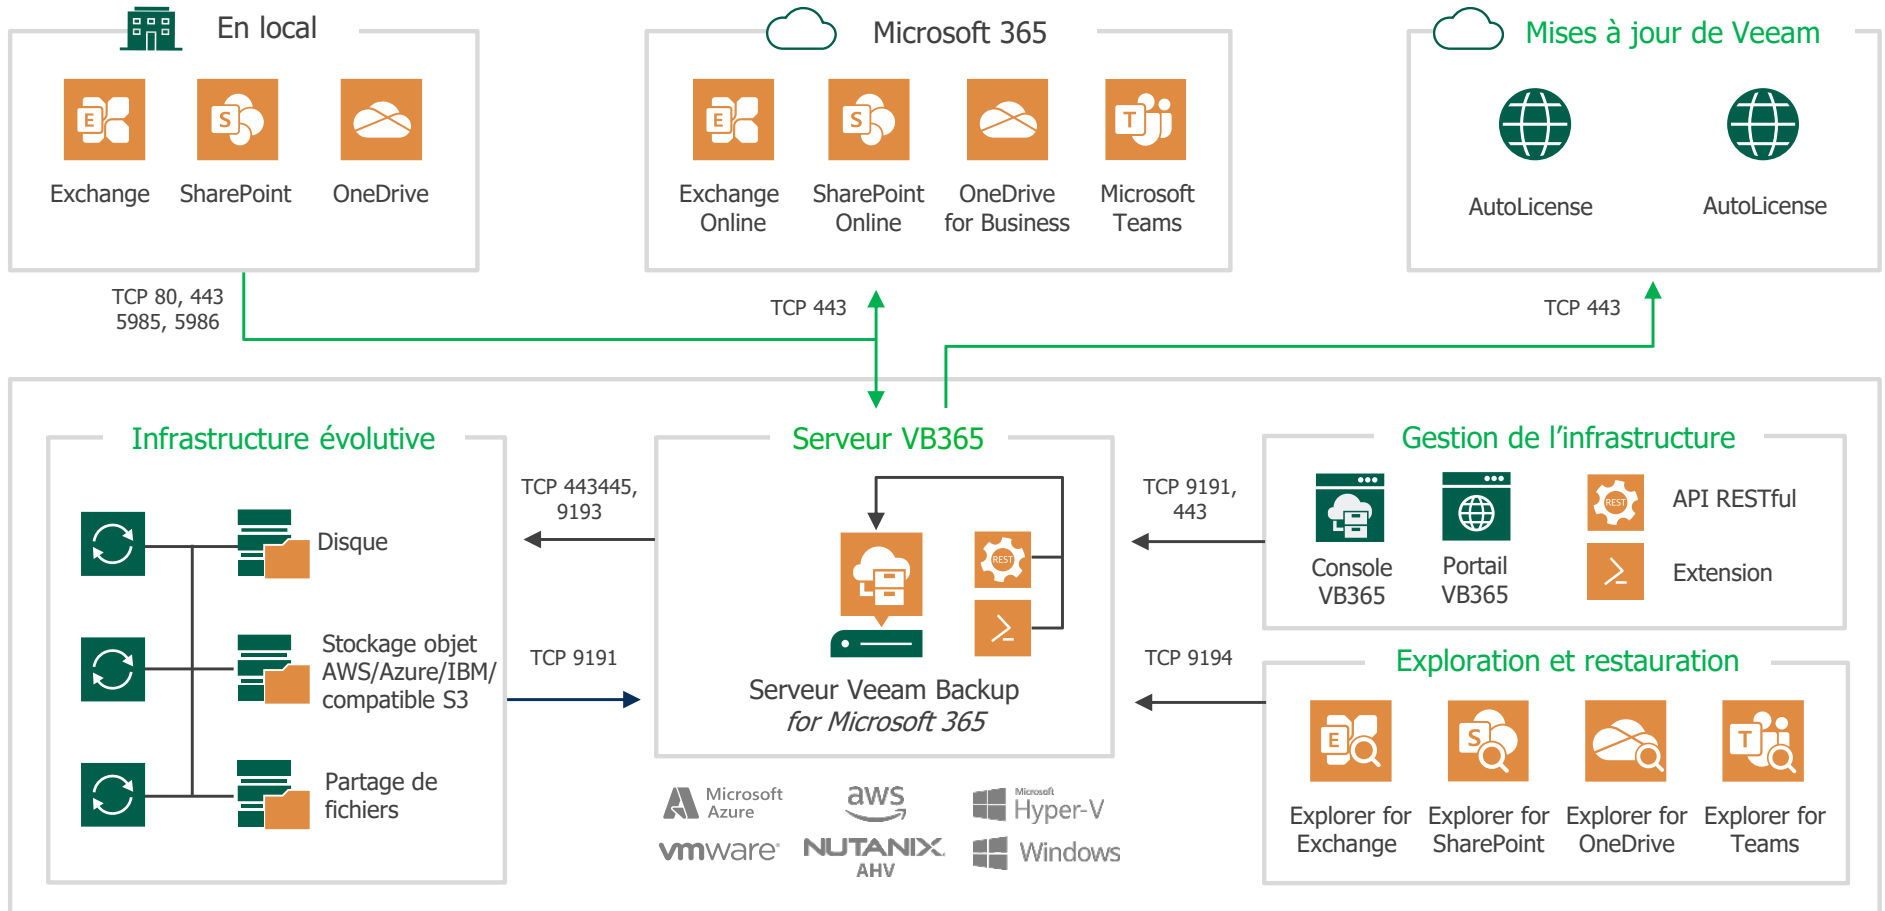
En local

Exchange SharePoint OneDrive

Microsoft 365

Exchange Online SharePoint Online OneDrive for Business Microsoft Teams

Mises à jour de Veeam

AutoLicense AutoLicense

TCP 80, 443 5985, 5986

TCP 443

TCP 443

Infrastructure évolutive

Disque

Stockage objet AWS/Azure/IBM/ compatible S3

Partage de fichiers

TCP 443445, 9193

TCP 9191

Serveur VB365

REST

Serveur Veeam Backup *for Microsoft 365*

Microsoft Azure aws Microsoft Hyper-V vmware NUTANIX AHV Windows

TCP 9191, 443

TCP 9194

Gestion de l'infrastructure

Console VB365 Portail VB365

REST API RESTful

Extension

Exploration et restauration

Explorer for Exchange Explorer for SharePoint Explorer for OneDrive Explorer for Teams